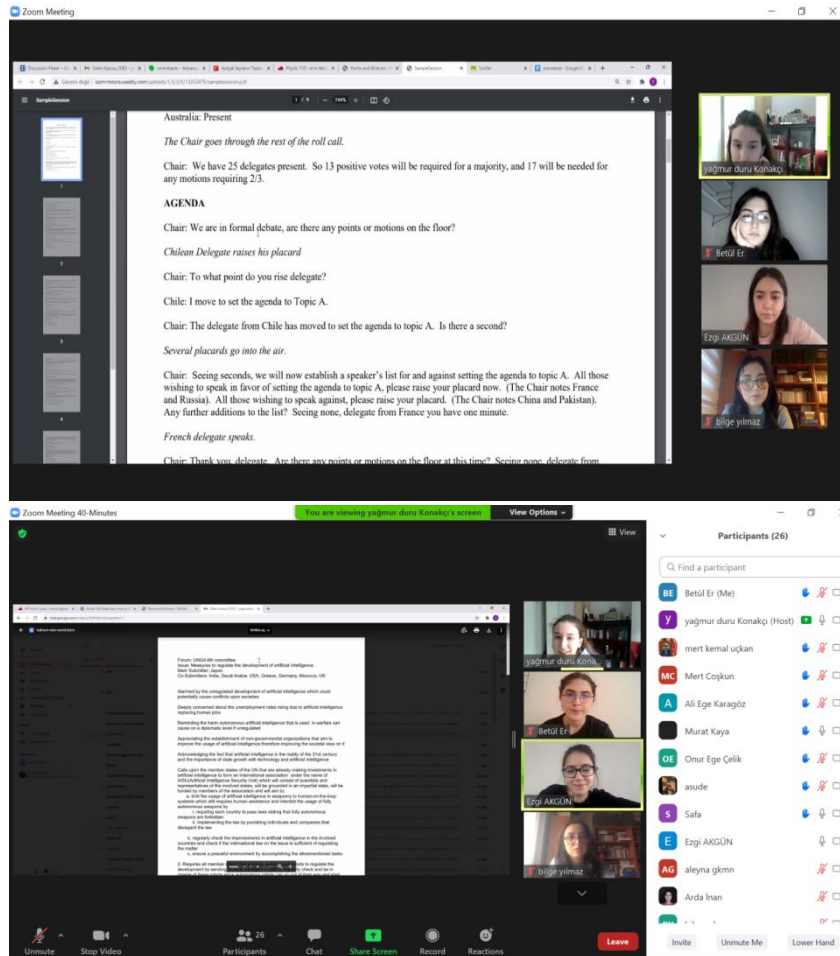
Zoom Meeting

SampleSession

1 / 9 | 134%

Australia: Present

The Chair goes through the rest of the roll call.

Chair: We have 25 delegates present. So 13 positive votes will be required for a majority, and 17 will be needed for any motions requiring 2/3.

AGENDA

Chair: We are in formal debate, are there any points or motions on the floor?

Chilean Delegate raises his placard

Chair: To what point do you rise delegate?

Chile: I move to set the agenda to Topic A.

Chair: The delegate from Chile has moved to set the agenda to topic A. Is there a second?

Several placards go into the air.

Chair: Seeing seconds, we will now establish a speaker's list for and against setting the agenda to topic A. All those wishing to speak in favor of setting the agenda to topic A, please raise your placard now. (The Chair notes France and Russia). All those wishing to speak against, please raise your placard. (The Chair notes China and Pakistan). Any further additions to the list? Seeing none, delegate from France you have one minute.

French delegate speaks.

Chair: Thank you, delegate. Are there any points or motions on the floor at this time? Seeing none, delegate from

yağmur duru Konakçı

Betül Er

Ezgi AKGÜN

bilge yılmaz

Zoom Meeting 40-Minutes

You are viewing yağmur duru Konakçı's screen

View Options

View

Forum: UNGA 4th committee
Issue: Measures to regulate the development of artificial intelligence
Main Submitter: Japan
Co-Submitters: India, Saudi Arabia, USA, Greece, Germany, Morocco, UK

Alarmed by the unregulated development of artificial intelligence which could potentially cause conflicts upon societies

Deeply concerned about the unemployment rates rising due to artificial intelligence replacing human jobs

Reminding the harm autonomous artificial intelligence that is used in warfare can cause on a diplomatic level if unregulated

Appreciating the establishment of non-governmental organizations that aim to improve the usage of artificial intelligence therefore improving the societal view on it

Acknowledging the fact that artificial intelligence is the reality of the 21st century and the importance of state growth with technology and artificial intelligence

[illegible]

yağmur duru Kona...

Betül Er

Ezgi AKGÜN

bilge yılmaz

Participants (26)

Find a participant

Betül Er (Me)

yağmur duru Konakçı (Host)

mert kemal uçkan

Mert Coşkun

Ali Ege Karagöz

Murat Kaya

Onur Ege Çelik

asude

Safa

Ezgi AKGÜN

aleyna gkmn

Arda İnan

Invite

Unmute Me

Lower Hand

Unmute

Stop Video

Participants 26

Chat

Share Screen

Record

Reactions

Leave